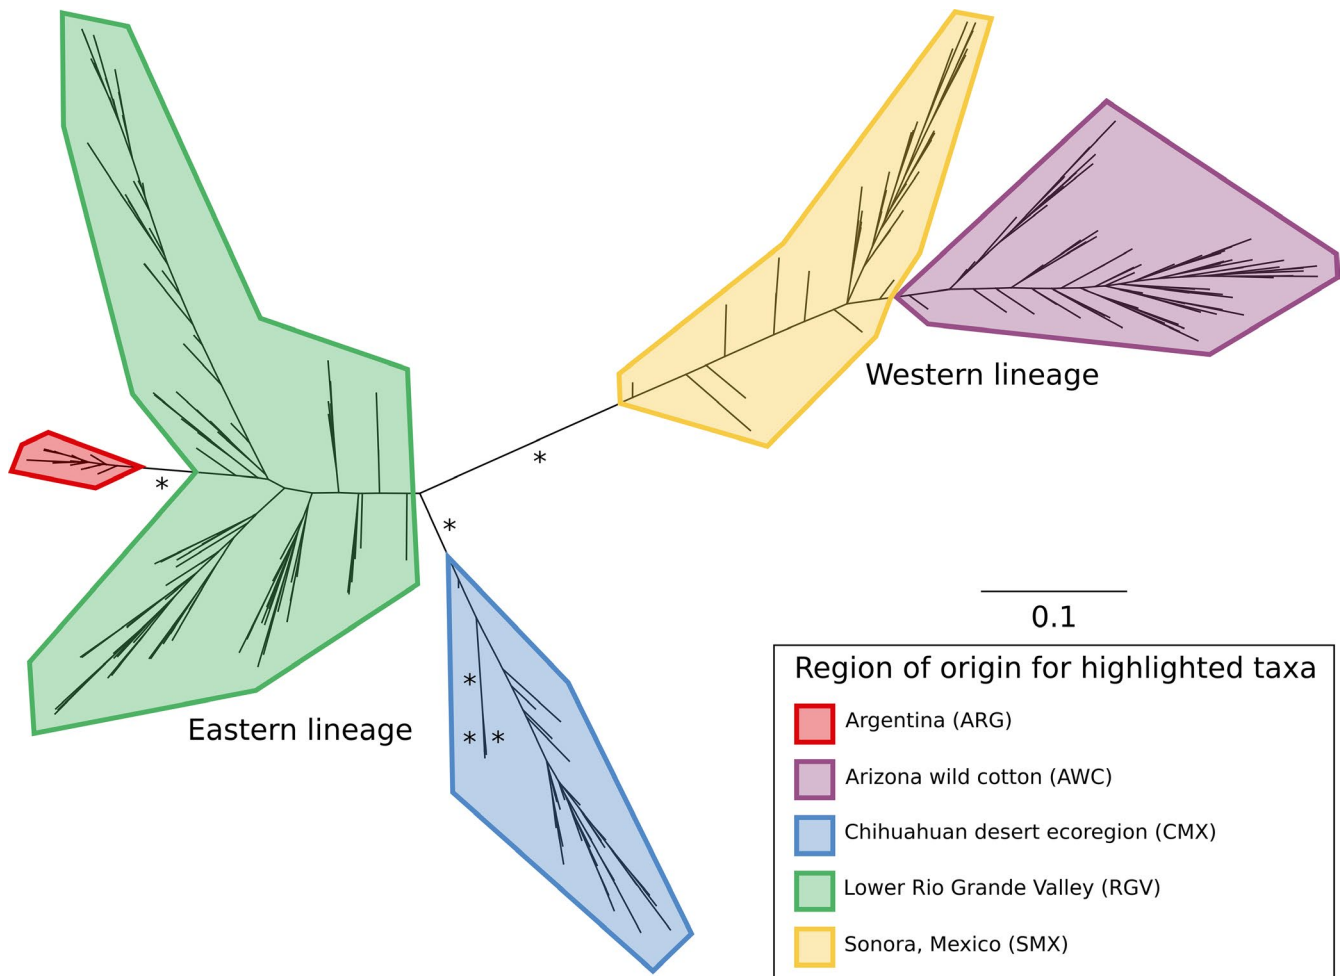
Western lineage

*

*

*

*

* *

Eastern lineage

0.1

Region of origin for highlighted taxa

Argentina (ARG)

Arizona wild cotton (AWC)

Chihuahuan desert ecoregion (CMX)

Lower Rio Grande Valley (RGV)

Sonora, Mexico (SMX)